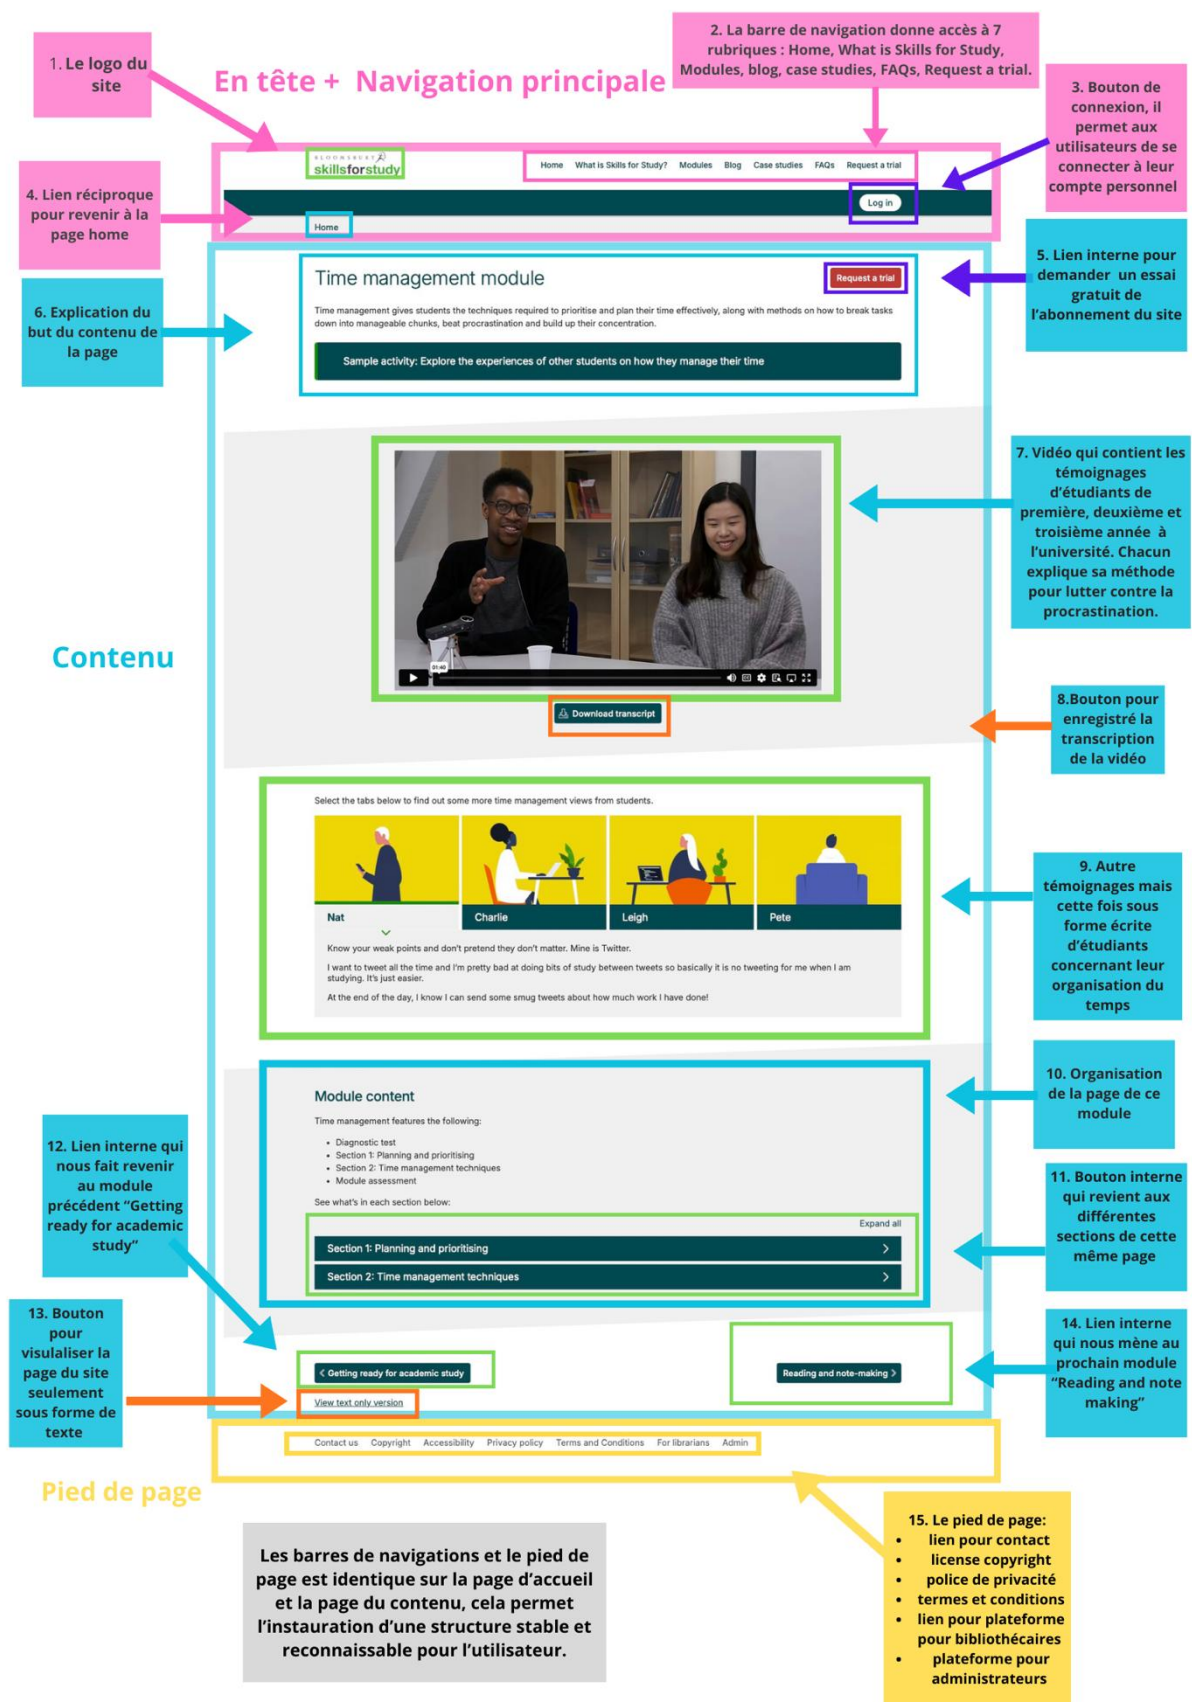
1. Le logo du site

En tête + Navigation principale

2. La barre de navigation donne accès à 7 rubriques : Home, What is Skills for Study, Modules, blog, case studies, FAQs, Request a trial.

3. Bouton de connexion, il permet aux utilisateurs de se connecter à leur compte personnel

4. Lien réciproque pour revenir à la page home

BLOOMSBURY skillsforstudy

Home What is Skills for Study? Modules Blog Case studies FAQs Request a trial

Log in

Home

5. Lien interne pour demander un essai gratuit de l'abonnement du site

6. Explication du but du contenu de la page

Time management module

Request a trial

Time management gives students the techniques required to prioritise and plan their time effectively, along with methods on how to break tasks down into manageable chunks, beat procrastination and build up their concentration.

Sample activity: Explore the experiences of other students on how they manage their time

7. Vidéo qui contient les témoignages d'étudiants de première, deuxième et troisième année à l'université. Chacun explique sa méthode pour lutter contre la procrastination.

Contenu

01:40

Download transcript

8.Bouton pour enregistré la transcription de la vidéo

Select the tabs below to find out some more time management views from students.

Nat Charlie Leigh Pete

Know your weak points and don't pretend they don't matter. Mine is Twitter.

I want to tweet all the time and I'm pretty bad at doing bits of study between tweets so basically it is no tweeting for me when I am studying. It's just easier.

At the end of the day, I know I can send some smug tweets about how much work I have done!

9. Autre témoignages mais cette fois sous forme écrite d'étudiants concernant leur organisation du temps

Module content

Time management features the following:

- Diagnostic test
- Section 1: Planning and prioritising
- Section 2: Time management techniques
- Module assessment

See what's in each section below:

Expand all

Section 1: Planning and prioritising

Section 2: Time management techniques

10. Organisation de la page de ce module

12. Lien interne qui nous fait revenir au module précédent "Getting ready for academic study"

11. Bouton interne qui revient aux différentes sections de cette même page

13. Bouton pour visualiser la page du site seulement sous forme de texte

Getting ready for academic study

View text only version

Reading and note-making

14. Lien interne qui nous mène au prochain module "Reading and note making"

Contact us Copyright Accessibility Privacy policy Terms and Conditions For librarians Admin

Pied de page

Les barres de navigations et le pied de page est identique sur la page d'accueil et la page du contenu, cela permet l'instauration d'une structure stable et reconnaissable pour l'utilisateur.

15. Le pied de page:
- lien pour contact
- license copyright
- police de privacité
- termes et conditions
- lien pour plateforme pour bibliothécaires
- plateforme pour administrateurs